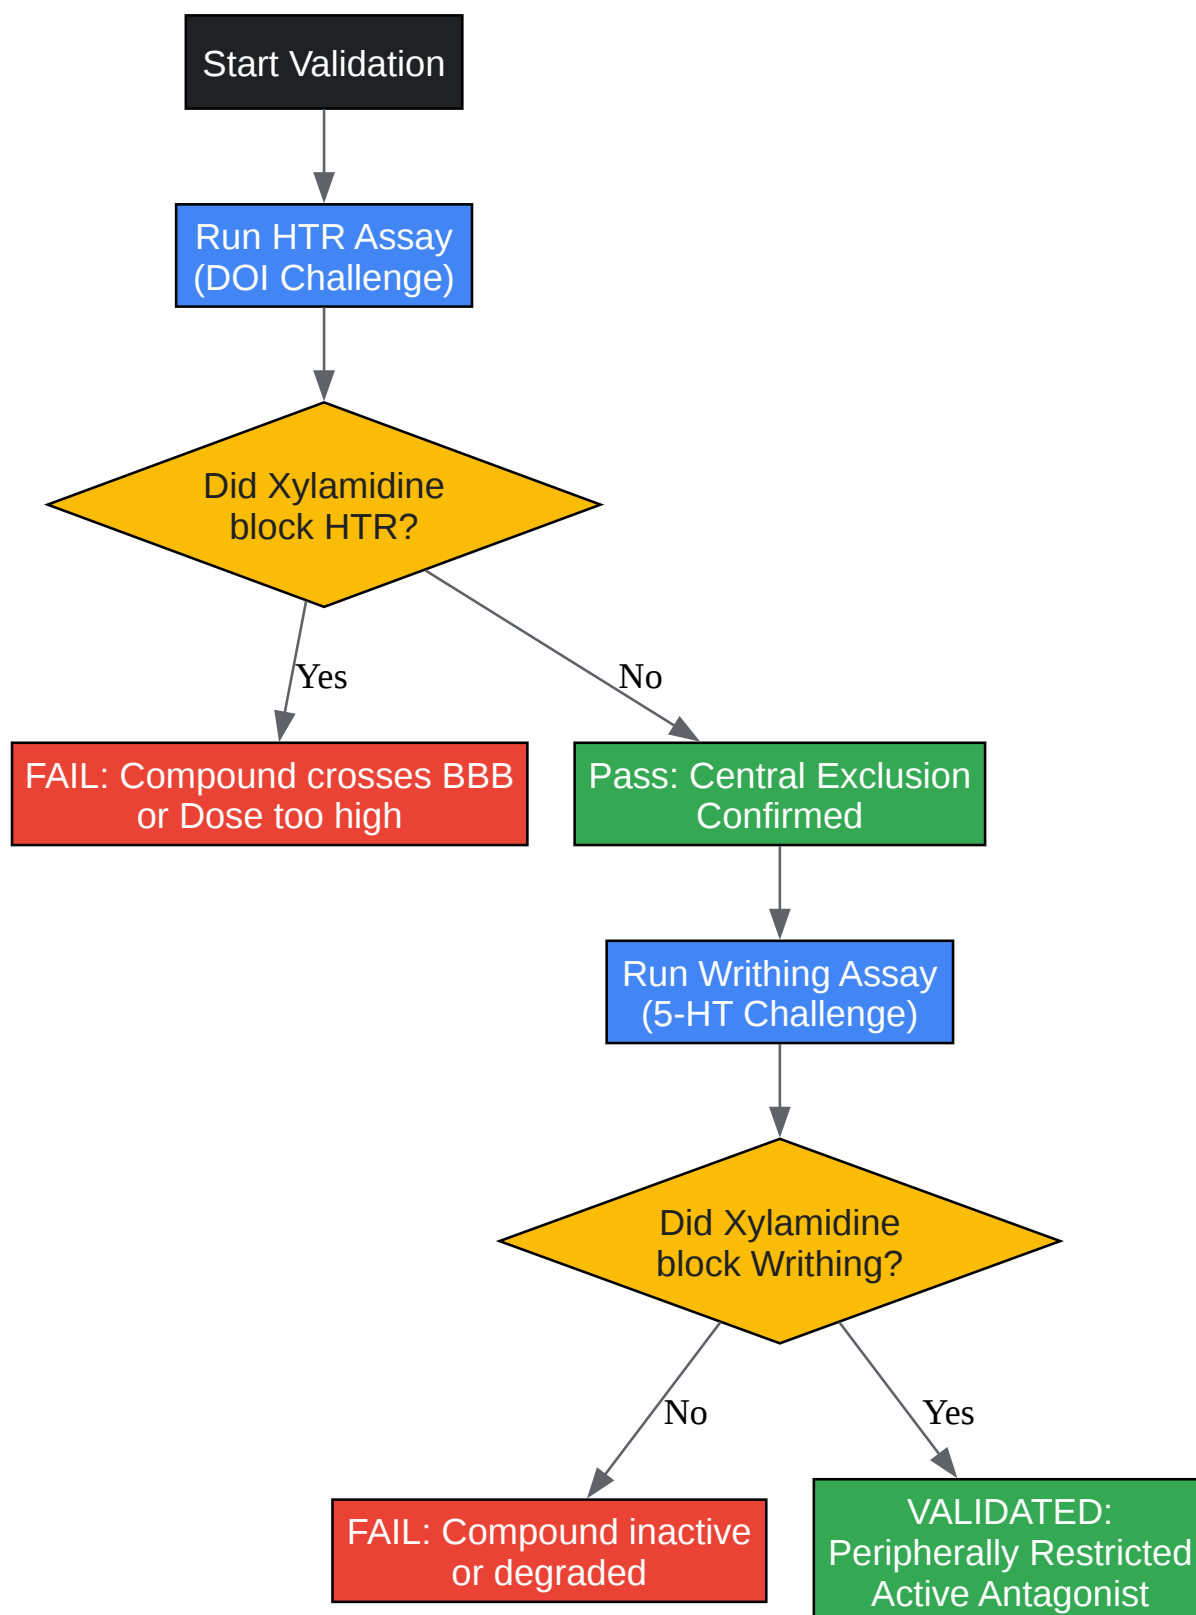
Start Validation

Run HTR Assay
(DOI Challenge)

Did Xylamidine
block HTR?

Yes

No

FAIL: Compound crosses BBB
or Dose too high

Pass: Central Exclusion
Confirmed

Run Writhing Assay
(5-HT Challenge)

Did Xylamidine
block Writhing?

No

Yes

FAIL: Compound inactive
or degraded

VALIDATED:
Peripherally Restricted
Active Antagonist